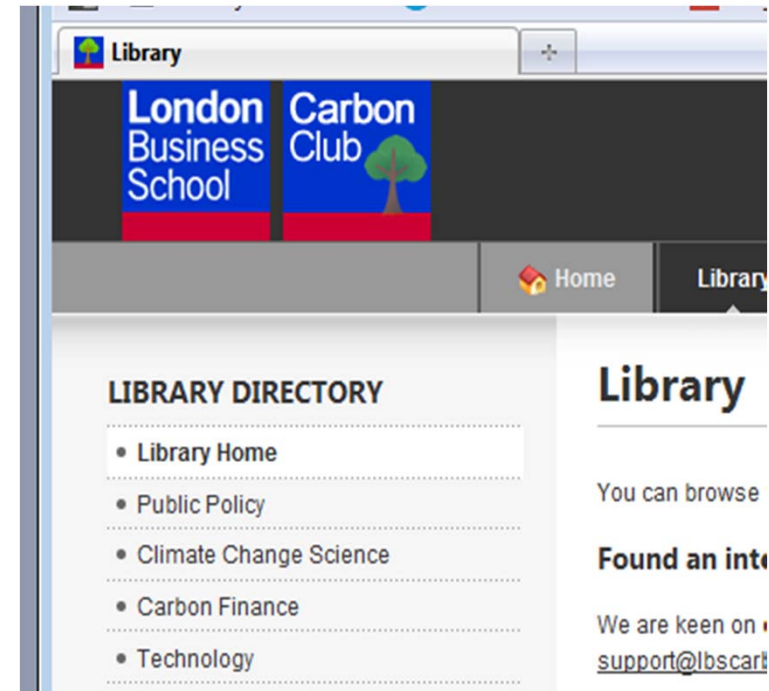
Library

London Business School

Carbon Club

Home

Library

LIBRARY DIRECTORY

• Library Home

• Public Policy

• Climate Change Science

• Carbon Finance

• Technology

Library

You can browse

Found an inte

We are keen on

support@lbscarb